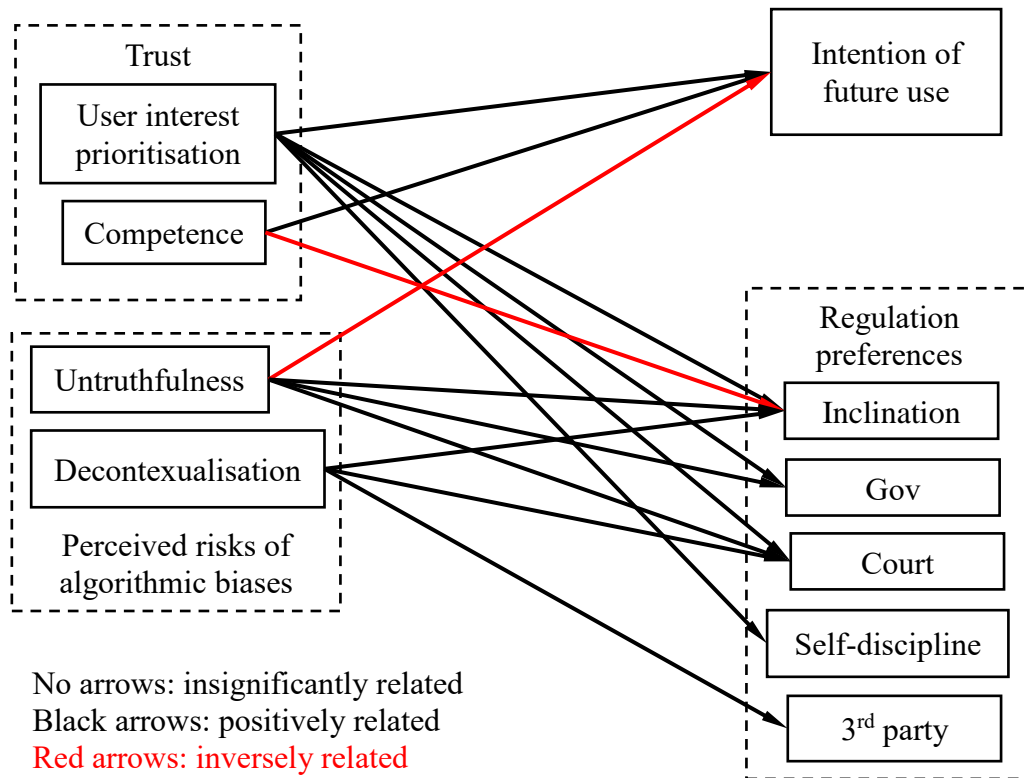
Trust

User interest prioritisation

Competence

Intention of future use

Regulation preferences

Untruthfulness

Decontexualisation

Perceived risks of algorithmic biases

Inclination

Gov

Court

Self-discipline

3$^{rd}$ party

No arrows: insignificantly related
Black arrows: positively related
Red arrows: inversely related